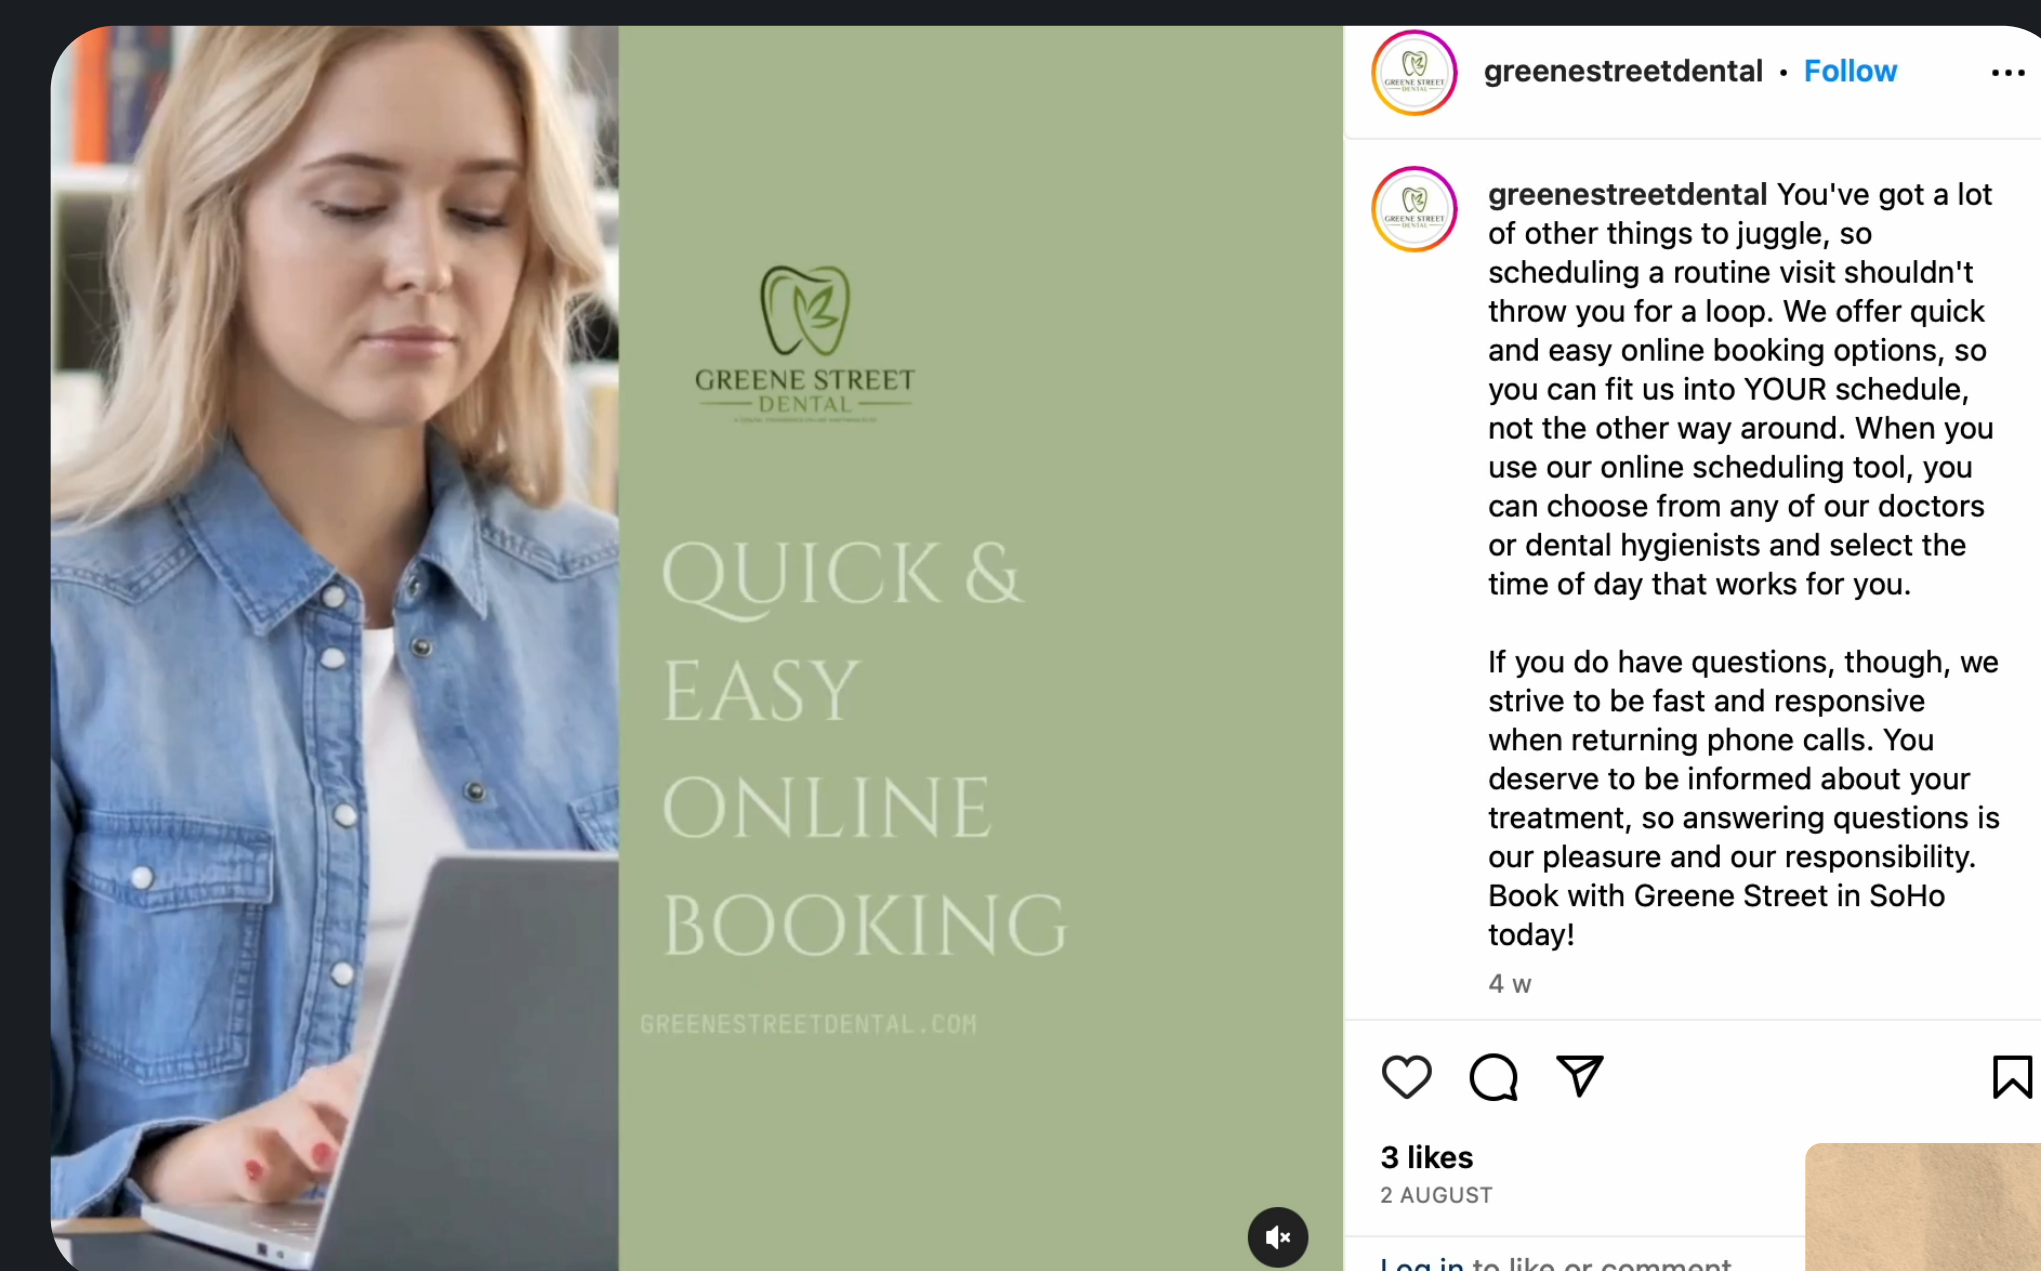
GREENE STREET
DENTAL

QUICK & EASY ONLINE BOOKING

GREENESTREETDENTAL.COM

greenestreetdental • Follow

greenestreetdental You've got a lot of other things to juggle, so scheduling a routine visit shouldn't throw you for a loop. We offer quick and easy online booking options, so you can fit us into YOUR schedule, not the other way around. When you use our online scheduling tool, you can choose from any of our doctors or dental hygienists and select the time of day that works for you.

If you do have questions, though, we strive to be fast and responsive when returning phone calls. You deserve to be informed about your treatment, so answering questions is our pleasure and our responsibility. Book with Greene Street in SoHo today!

4 w

3 likes
2 AUGUST

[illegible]